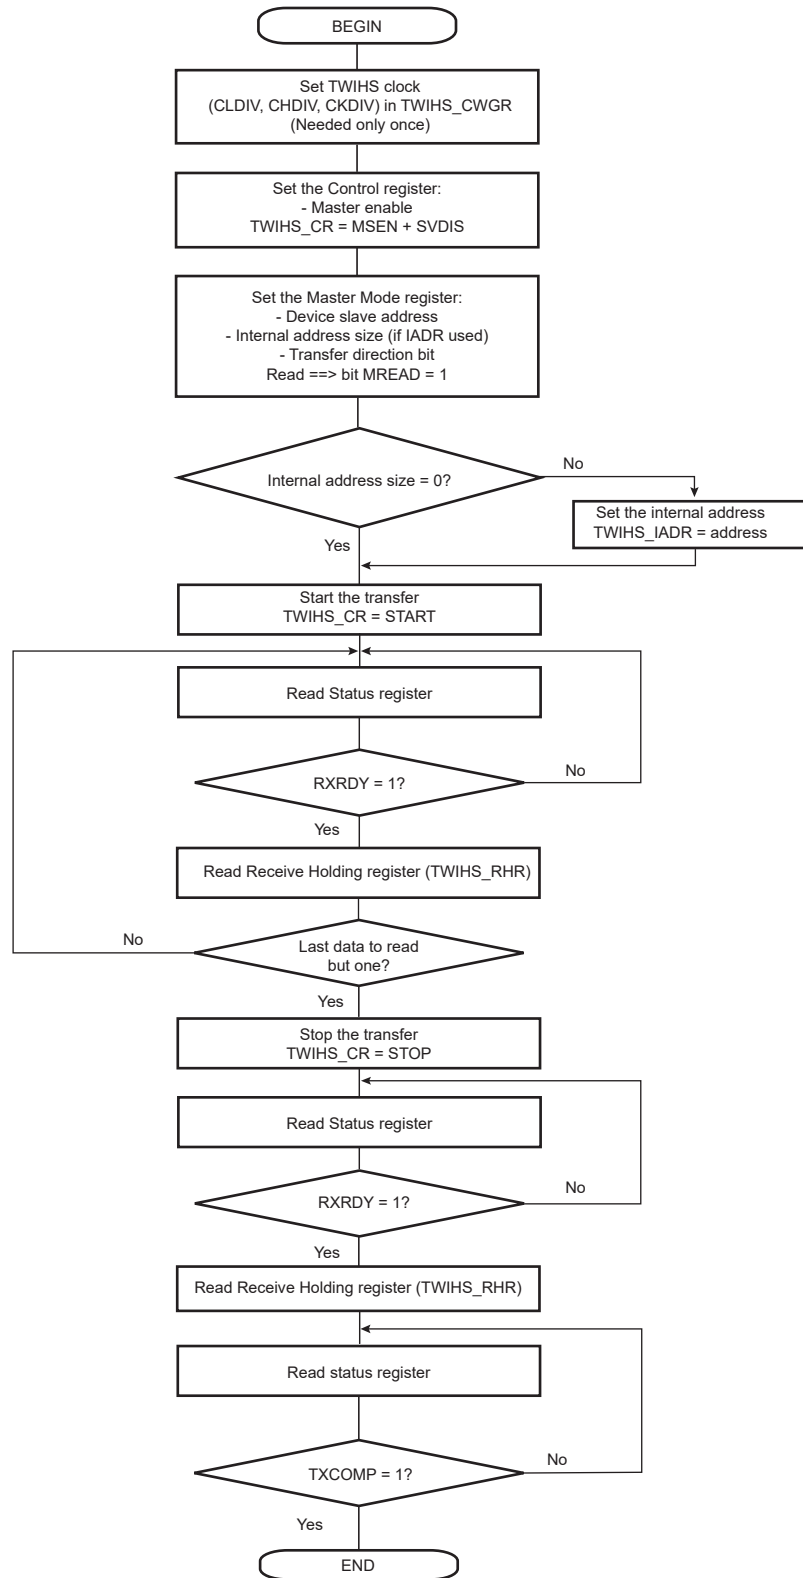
BEGIN

Set TWIHS clock
(CLDIV, CHDIV, CKDIV) in TWIHS_CWGR
(Needed only once)

Set the Control register:
- Master enable
TWIHS_CR = MSEN + SVDIS

Set the Master Mode register:
- Device slave address
- Internal address size (if IADR used)
- Transfer direction bit
Read ==> bit MREAD = 1

Internal address size = 0?

No

Set the internal address
TWIHS_IADR = address

Yes

Start the transfer
TWIHS_CR = START

Read Status register

RXRDY = 1?

No

Yes

Read Receive Holding register (TWIHS_RHR)

No

Last data to read
but one?

Yes

Stop the transfer
TWIHS_CR = STOP

Read Status register

RXRDY = 1?

No

Yes

Read Receive Holding register (TWIHS_RHR)

Read status register

TXCOMP = 1?

No

Yes

END